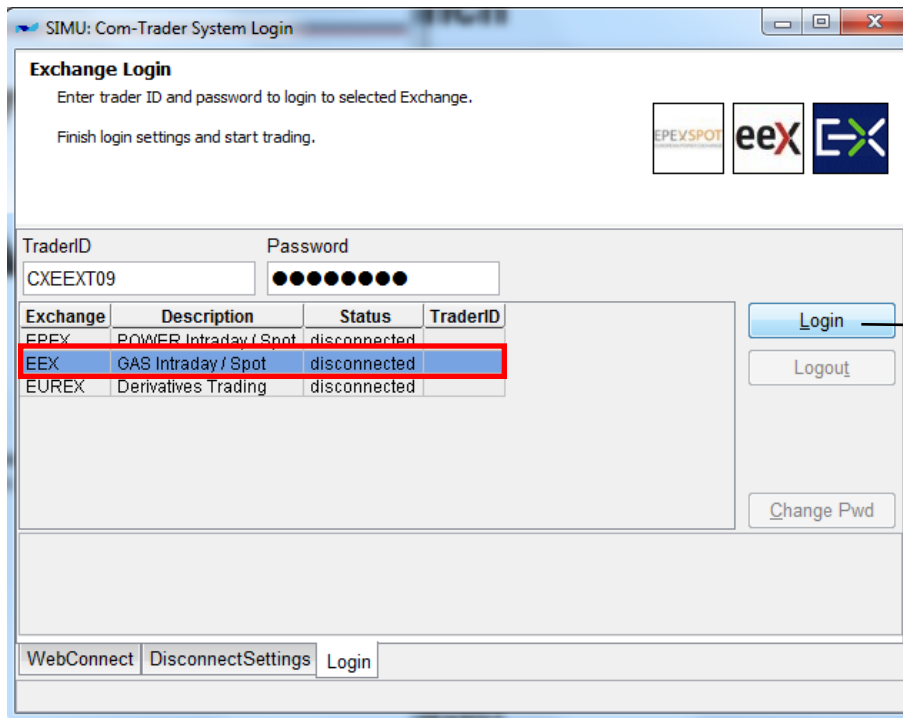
SIMU: Com-Trader System Login

Exchange Login

Enter trader ID and password to login to selected Exchange.

Finish login settings and start trading.

EPEXSPOT eex EX

TraderID
CXEEXT09

Password
●●●●●●●●

| Exchange | Description | Status | TraderID |
|---|---|---|---|
| EPEX | POWER Intraday / Spot | disconnected | |
| EEX | GAS Intraday / Spot | disconnected | |
| EUREX | Derivatives Trading | disconnected | |

Login

Logout

Change Pwd

WebConnect DisconnectSettings Login